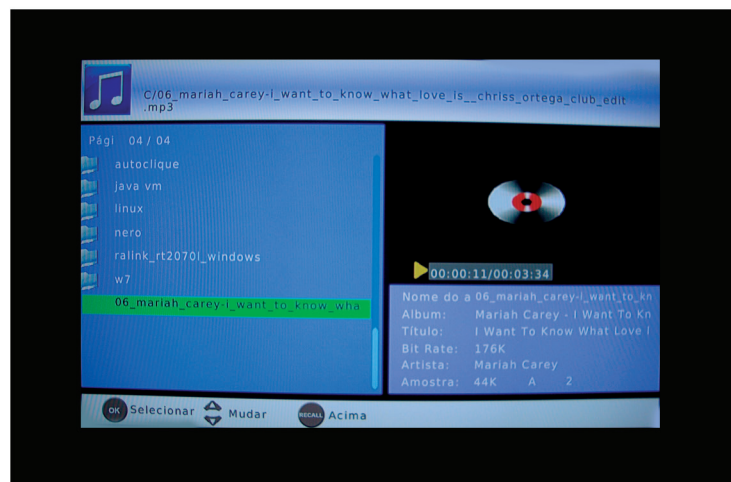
C/06_mariah_carey-i_want_to_know_what_love_is__chriss_ortega_club_edit.mp3

Pági 04 / 04

autoclique
java vm
linux
nero
ralink_rt2070l_windows
w7
06_mariah_carey-i_want_to_know_wha

00:00:11/00:03:34

Nome do a 06_mariah_carey-i_want_to_kn
Album: Mariah Carey - I Want To Kn
Título: I Want To Know What Love I
Bit Rate: 176K
Artista: Mariah Carey
Amostra: 44K A 2

OK Selecionar Mudar RECALL Acima